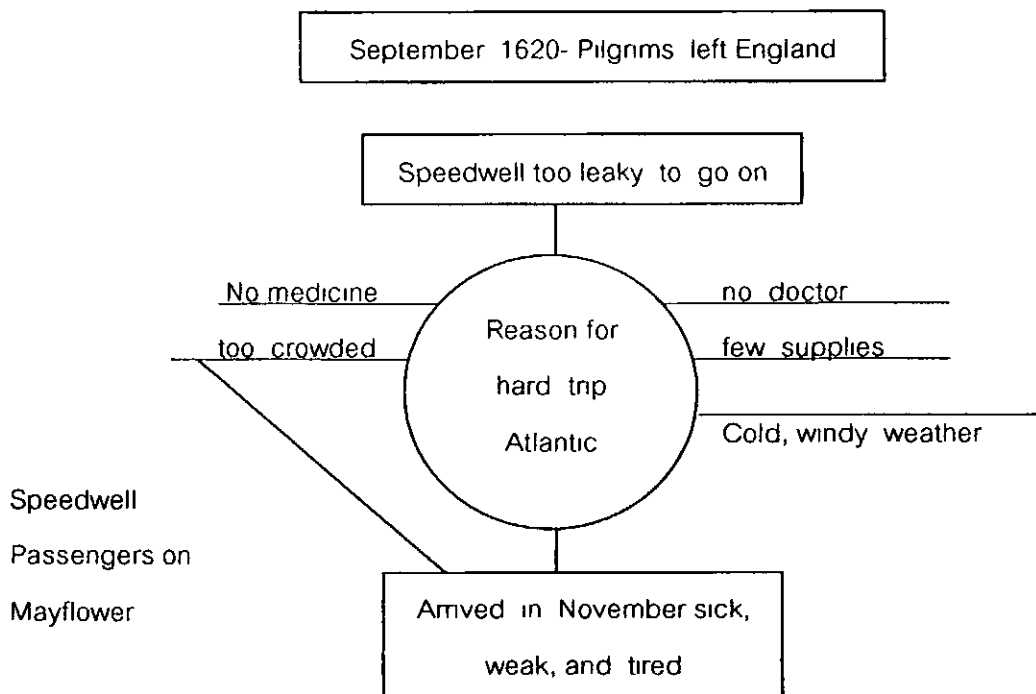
September 1620- Pilgrims left England

Speedwell too leaky to go on

No medicine

too crowded

Reason for hard trip Atlantic

no doctor

few supplies

Cold, windy weather

Speedwell Passengers on Mayflower

Arrived in November sick, weak, and tired